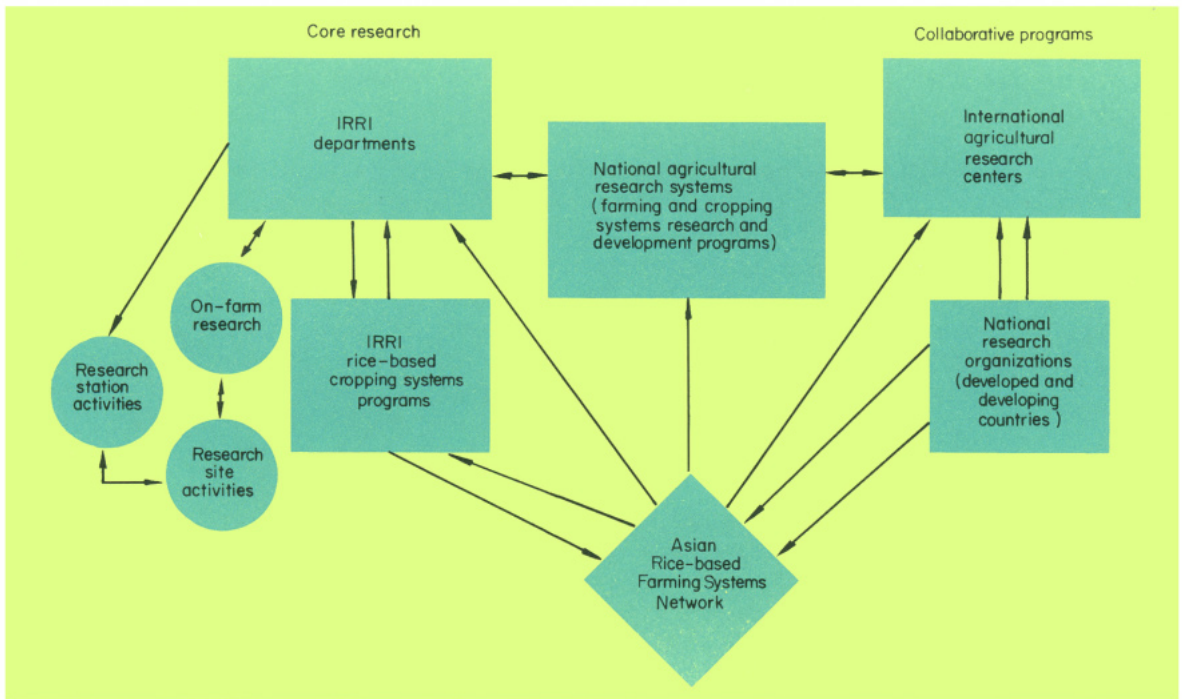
Core research

Collaborative programs

IRRI departments

National agricultural research systems (farming and cropping systems research and development programs)

International agricultural research centers

On-farm research

Research station activities

Research site activities

IRRI rice-based cropping systems programs

National research organizations (developed and developing countries)

Asian Rice-based Farming Systems Network